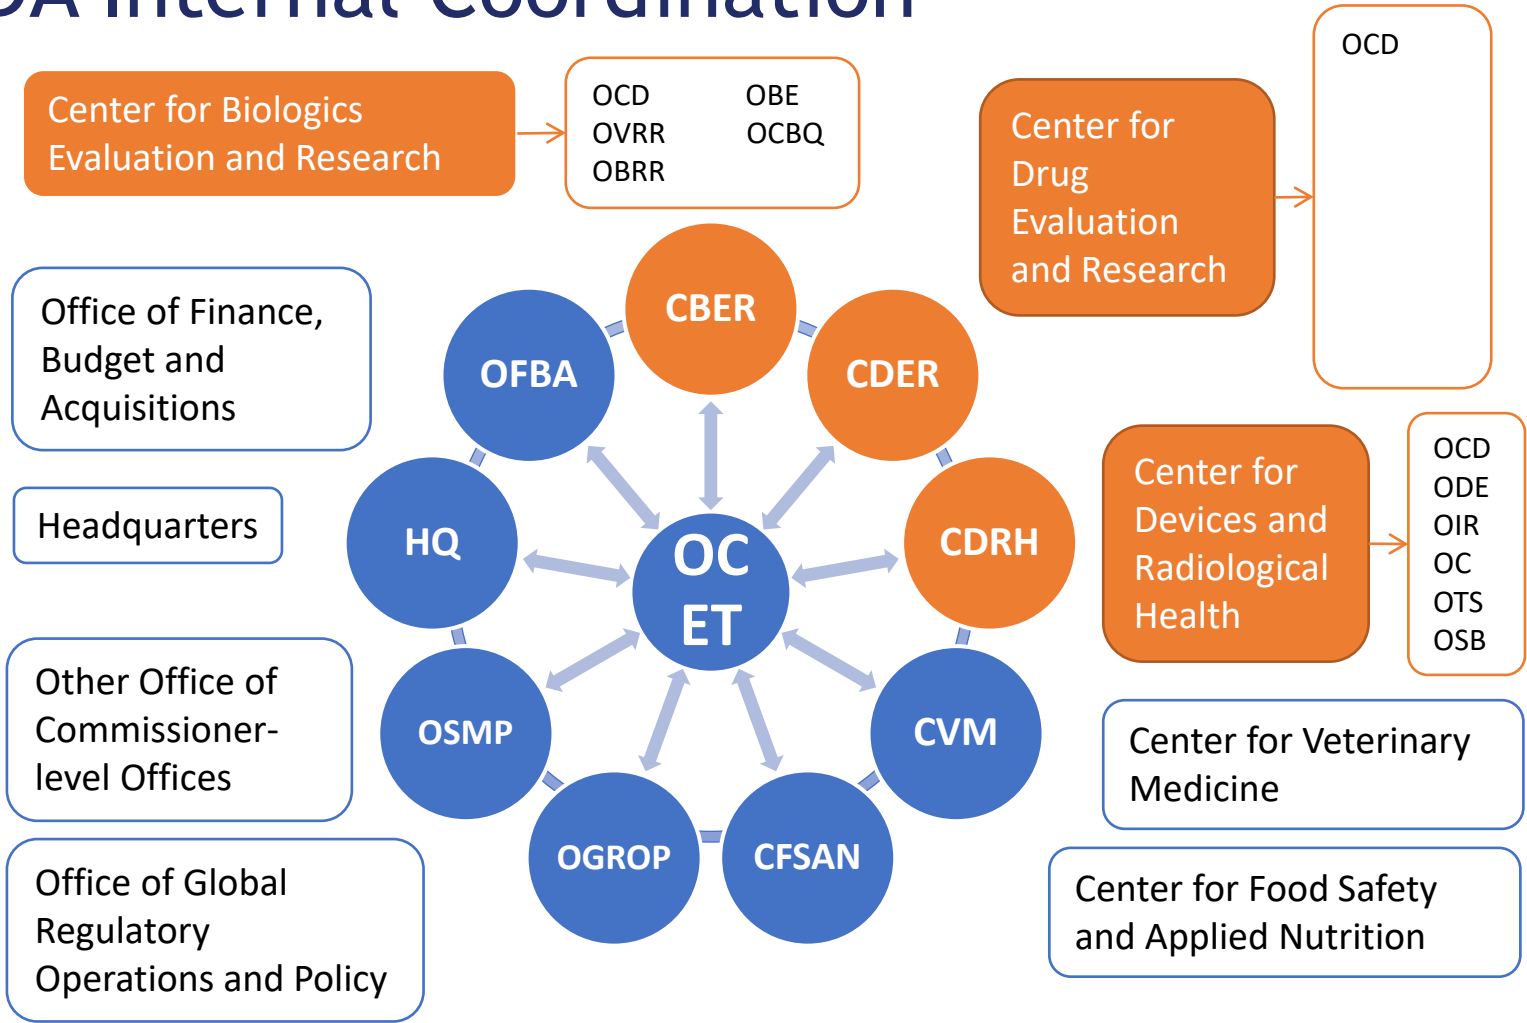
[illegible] Internal Coordination

Center for Biologics Evaluation and Research

OCD OBE
OVRR OCBQ
OBRR

Center for Drug Evaluation and Research

OCD

Office of Finance, Budget and Acquisitions

Headquarters

Other Office of Commissioner-level Offices

Office of Global Regulatory Operations and Policy

CBER
OFBA
CDER
HQ
OC ET
CDRH
OSMP
CVM
OGROP
CFSAN

Center for Devices and Radiological Health

OCD
ODE
OIR
OC
OTS
OSB

Center for Veterinary Medicine

Center for Food Safety and Applied Nutrition